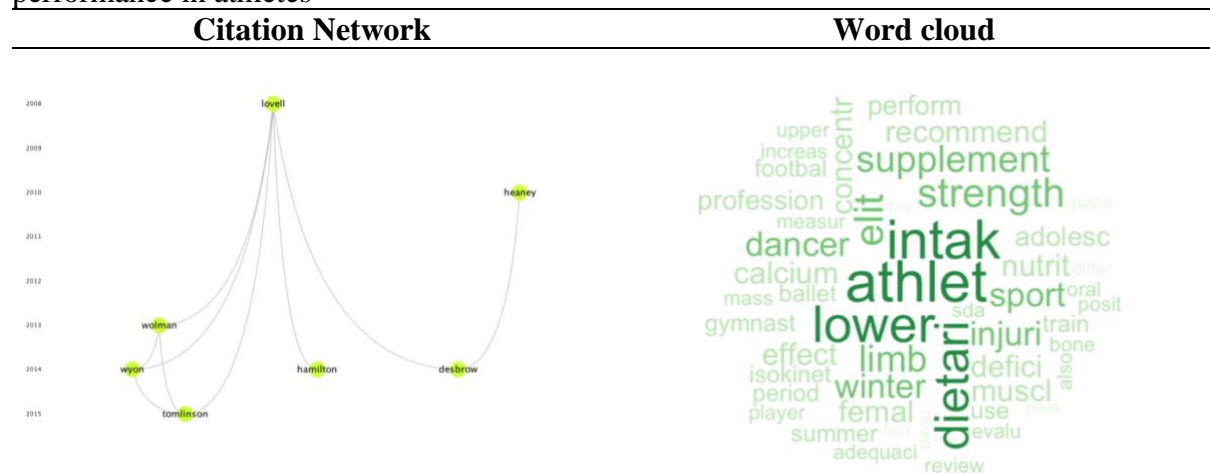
performance in athletes

| Citation Network | Word cloud |
|---|---|

2008
2009
2010
2011
2012
2013
2014
2015

lovell
heaney
wolman
wyon
hamilton
desbrow
tomlinson

perform
upper
concentr
recommend
increas
footbal
supplement
profession
strength
measur
day
qualit
elit
dancer
intak
adolesc
calcium
nutrit
differ
mass
ballet
athlet
sport
oral
posit
sda
gymnast
lower
injuri
train
dietari
bone
effect
limb
defici
isokinet
also
period
winter
muscl
player
femal
use
peak
summer
daili
evalu
adequaci
review